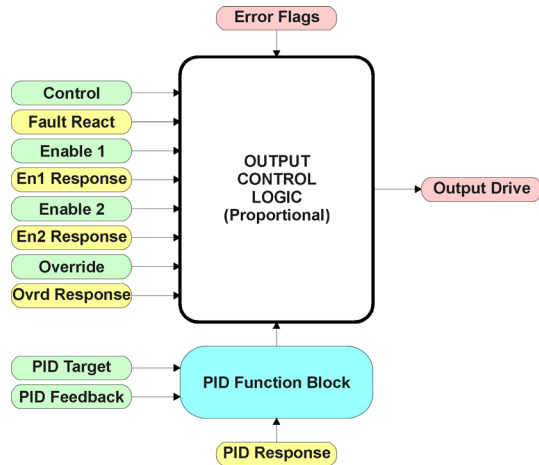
Error Flags

Control
Fault React
Enable 1
En1 Response
Enable 2
En2 Response
Override
Ovrd Response

OUTPUT CONTROL LOGIC (Proportional)

Output Drive

PID Target
PID Feedback

PID Function Block

PID Response